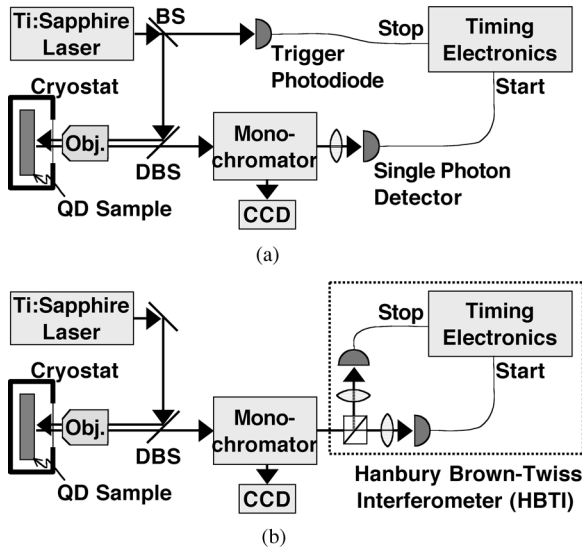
Ti:Sapphire Laser
BS
Stop
Timing Electronics
Trigger Photodiode
Start
Cryostat
Obj.
DBS
Monochromator
Single Photon Detector
QD Sample
CCD

(a)

Ti:Sapphire Laser
Stop
Timing Electronics
Start
Cryostat
Obj.
DBS
Monochromator
QD Sample
CCD
Hanbury Brown-Twiss Interferometer (HBTI)

(b)